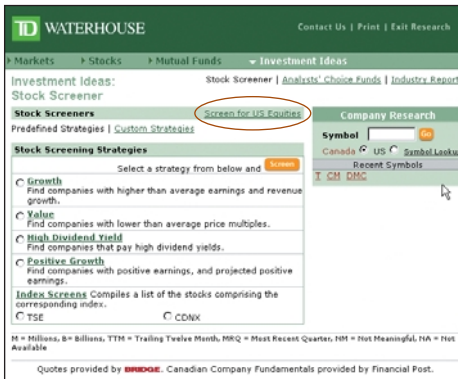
TD WATERHOUSE

Contact Us | Print | Exit Research

Markets ▸ Stocks ▸ Mutual Funds ▾ Investment Ideas

Investment Ideas: Stock Screener

Stock Screener | Analysts' Choice Funds | Industry Report

Stock Screeners

Screen for US Equities

Predefined Strategies | Custom Strategies

Stock Screening Strategies

Select a strategy from below and Screen

Growth
Find companies with higher than average earnings and revenue growth.

Value
Find companies with lower than average price multiples.

High Dividend Yield
Find companies that pay high dividend yields.

Positive Growth
Find companies with positive earnings, and projected positive earnings.

Index Screens Compiles a list of the stocks comprising the corresponding index.

TSE CDNX

Company Research

Symbol Go

Canada US Symbol Lookup

Recent Symbols

T CM DMC

M = Millions, B= Billions, TTM = Trailing Twelve Month, MRQ = Most Recent Quarter, NM = Not Meaningful, NA = Not Available

Quotes provided by BRIDGE. Canadian Company Fundamentals provided by Financial Post.